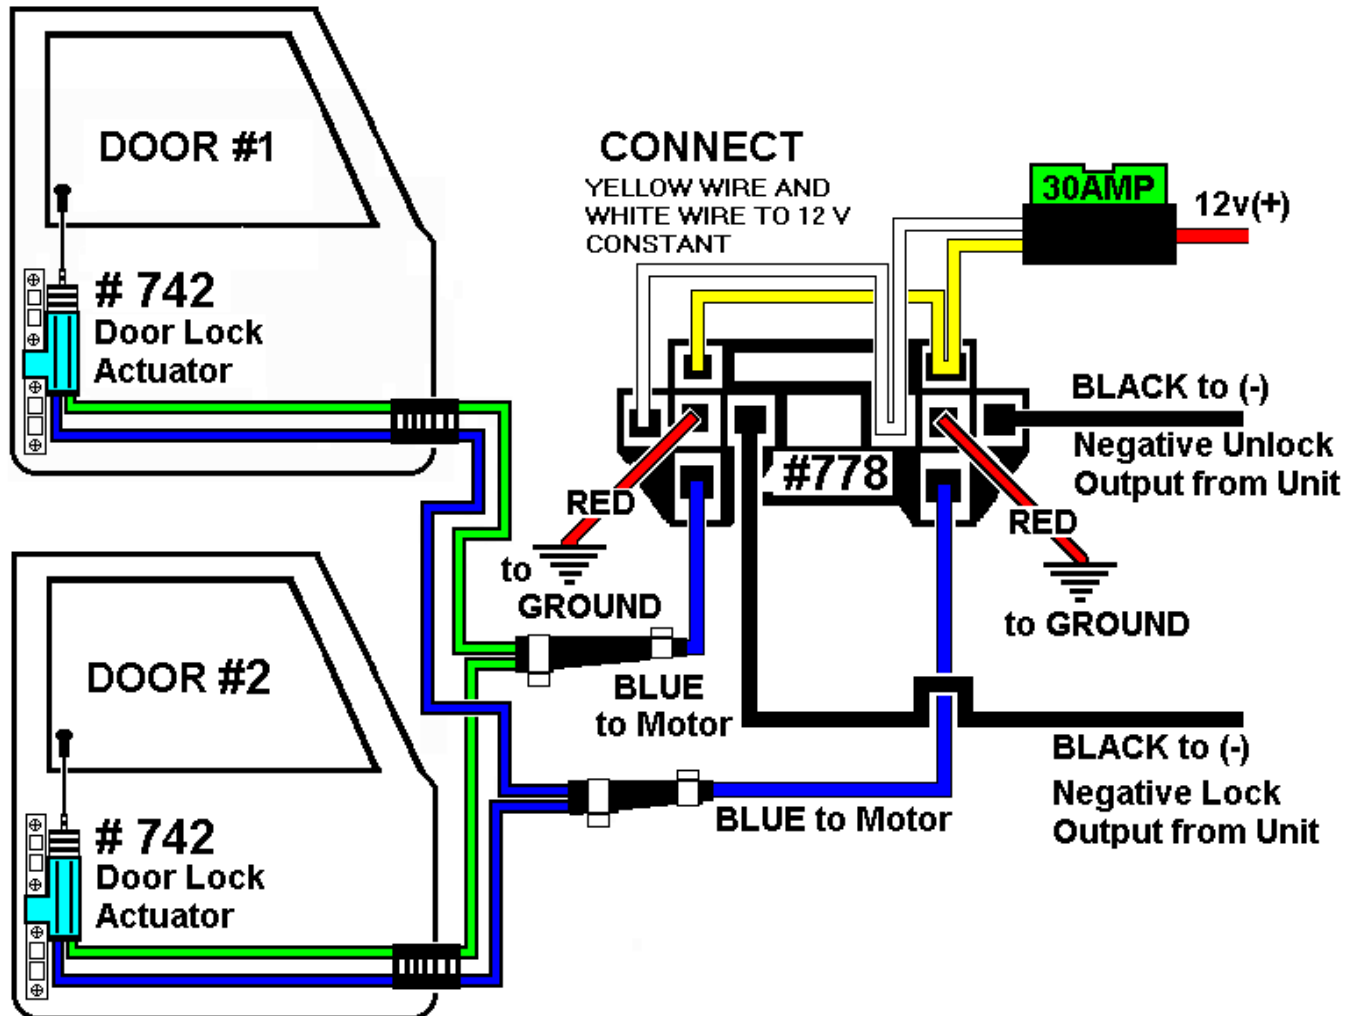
DOOR #1

# 742
Door Lock
Actuator

CONNECT
YELLOW WIRE AND WHITE WIRE TO 12 V CONSTANT

30AMP

12v(+)

BLACK to (-)
Negative Unlock Output from Unit

#778

RED
to
GROUND

RED
to GROUND

DOOR #2

# 742
Door Lock
Actuator

BLUE
to Motor

BLACK to (-)
Negative Lock Output from Unit

BLUE to Motor